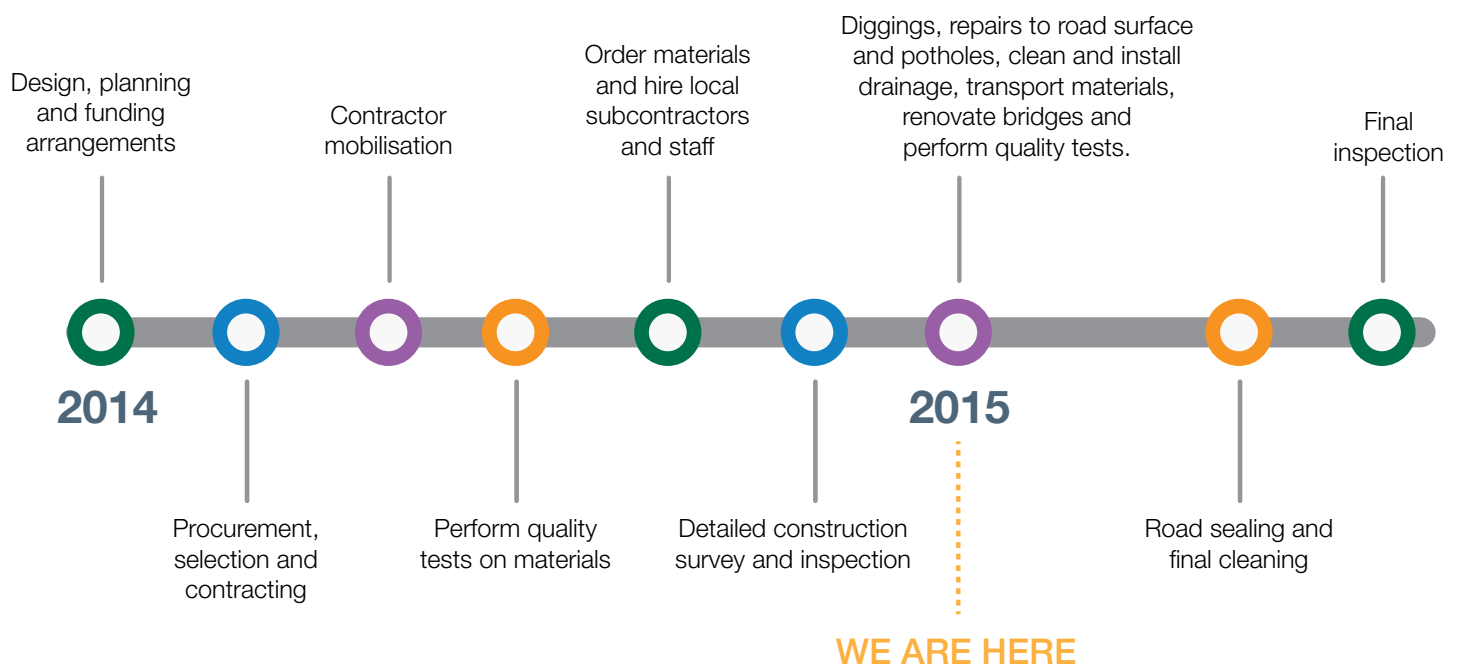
Design, planning and funding arrangements

Procurement, selection and contracting

Contractor mobilisation

Perform quality tests on materials

Order materials and hire local subcontractors and staff

Detailed construction survey and inspection

Diggings, repairs to road surface and potholes, clean and install drainage, transport materials, renovate bridges and perform quality tests.

Road sealing and final cleaning

Final inspection

2014

2015

WE ARE HERE